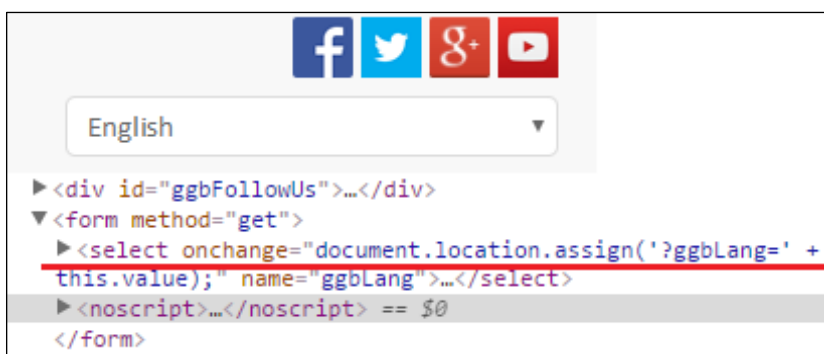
f
g+
English ▾

▶<div id="ggbFollowUs">…</div>
▼<form method="get">
▶<select onchange="document.location.assign('?ggbLang=' + this.value);" name="ggbLang">…</select>
▶<noscript>…</noscript> == $0
</form>